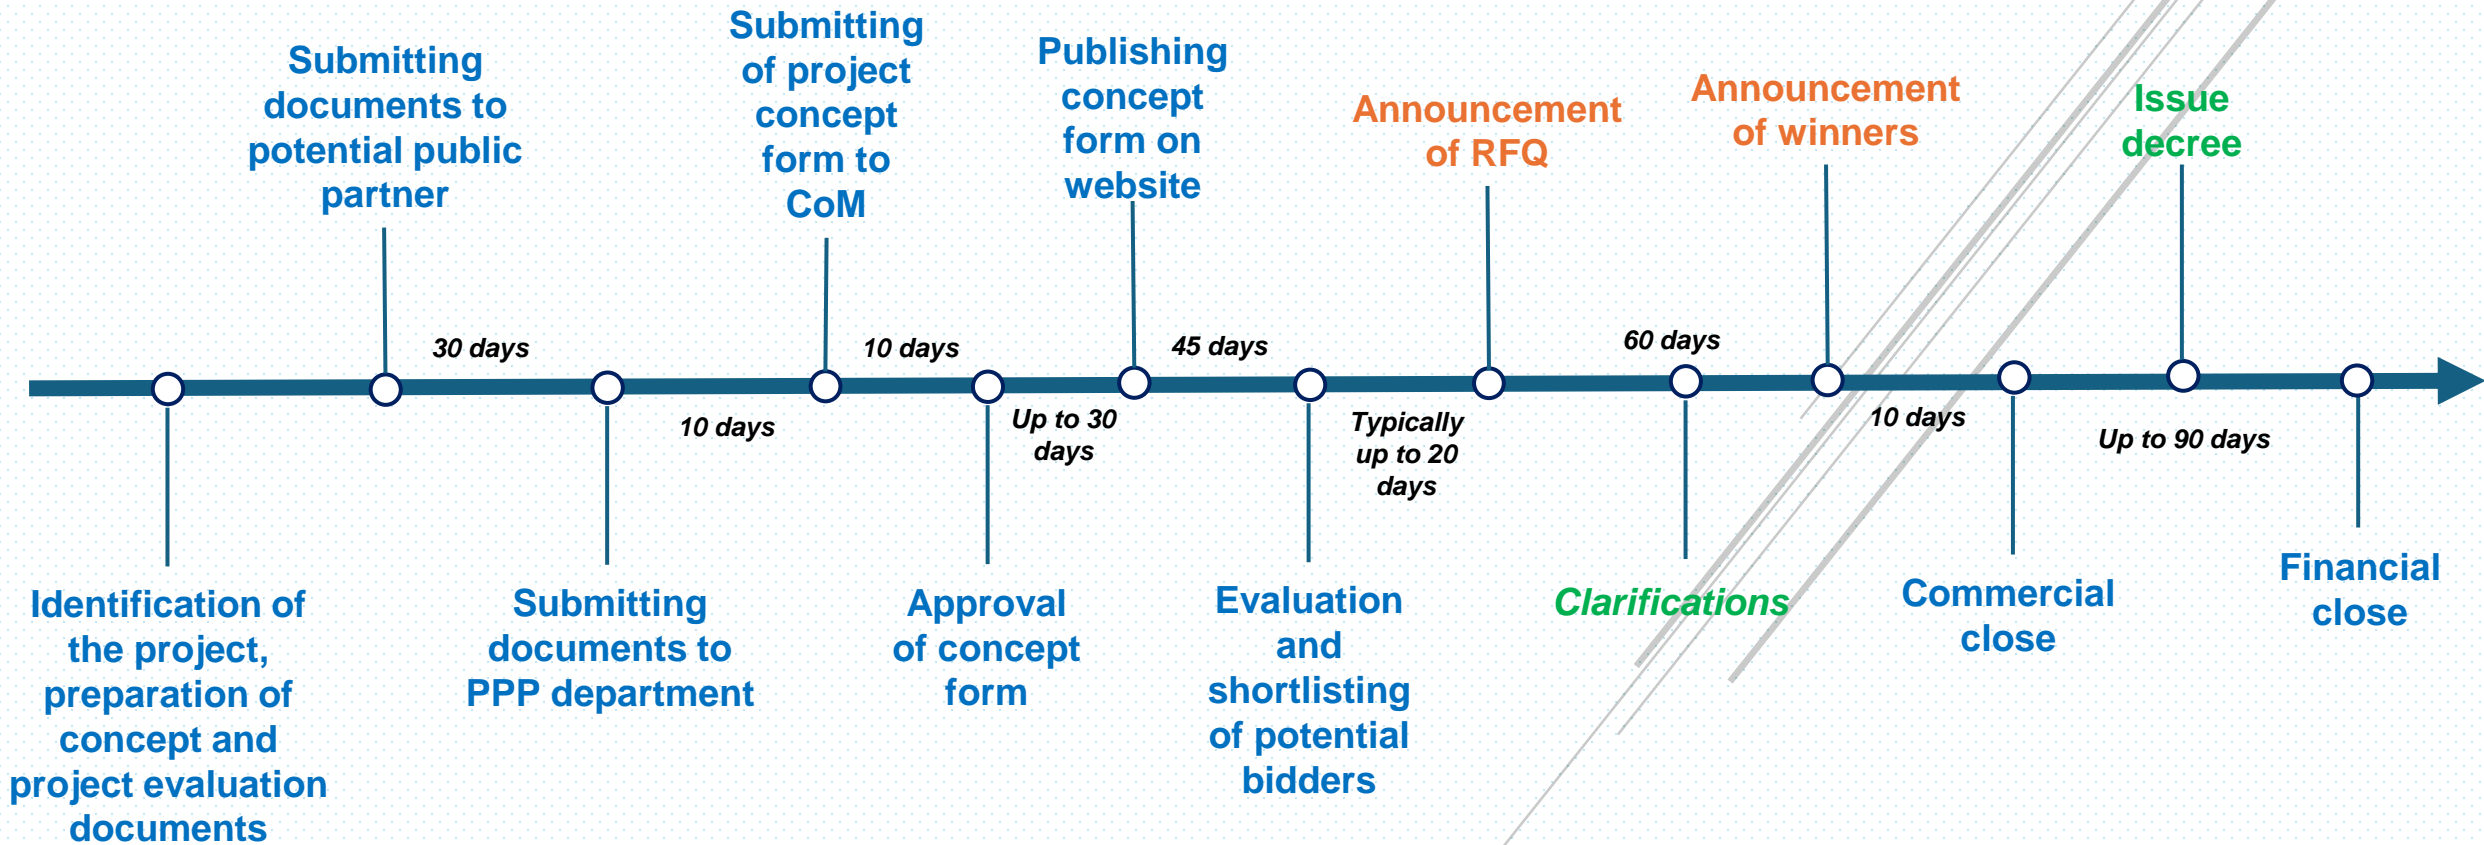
Submitting documents to potential public partner

Submitting of project concept form to CoM

Publishing concept form on website

Announcement of RFQ

Announcement of winners

Issue decree

30 days

10 days

45 days

60 days

10 days

Up to 30 days

Typically up to 20 days

10 days

Up to 90 days

Identification of the project, preparation of concept and project evaluation documents

Submitting documents to PPP department

Approval of concept form

Evaluation and shortlisting of potential bidders

Clarifications

Commercial close

Financial close